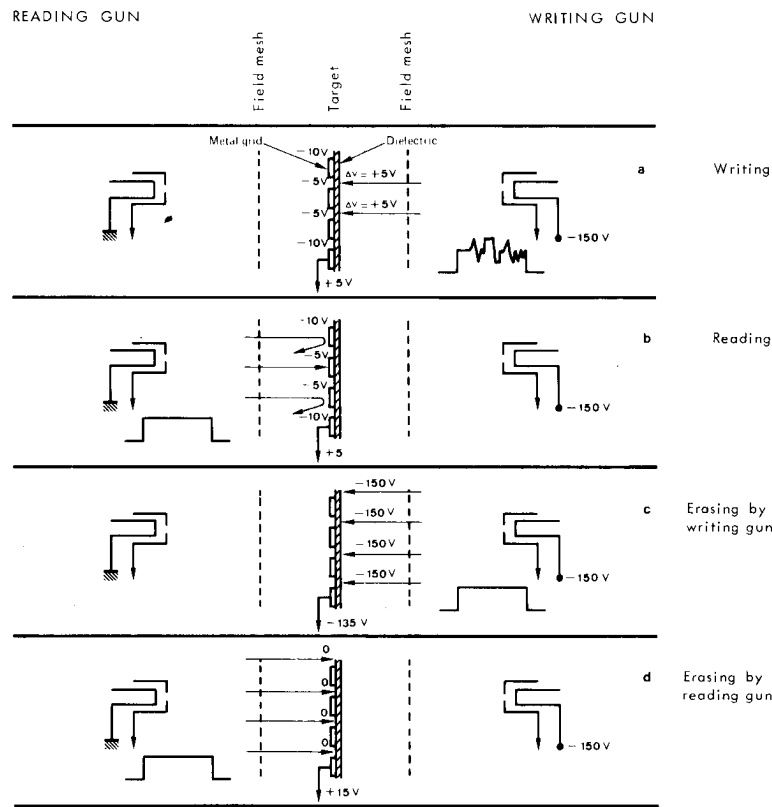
READING GUN

WRITING GUN

Field mesh

Target

Field mesh

Metal grid

Dielectric

−10 V

−5 V

$\Delta v = +5$ V

−5 V

$\Delta v = +5$ V

−10 V

+5 V

−150 V

a

Writing

−10 V

−5 V

−5 V

−10 V

+5

−150 V

b

Reading

−150 V

−150 V

−150 V

−150 V

−135 V

−150 V

c

Erasing by writing gun

0

0

0

0

+15 V

− 150 V

d

Erasing by reading gun